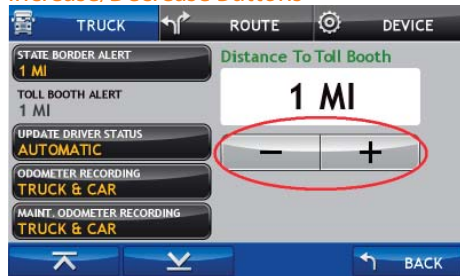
TRUCK

ROUTE

DEVICE

STATE BORDER ALERT
1 MI

TOLL BOOTH ALERT
1 MI

UPDATE DRIVER STATUS
AUTOMATIC

ODOMETER RECORDING
TRUCK & CAR

MAINT. ODOMETER RECORDING
TRUCK & CAR

Distance To Toll Booth

1 MI

−

+

BACK